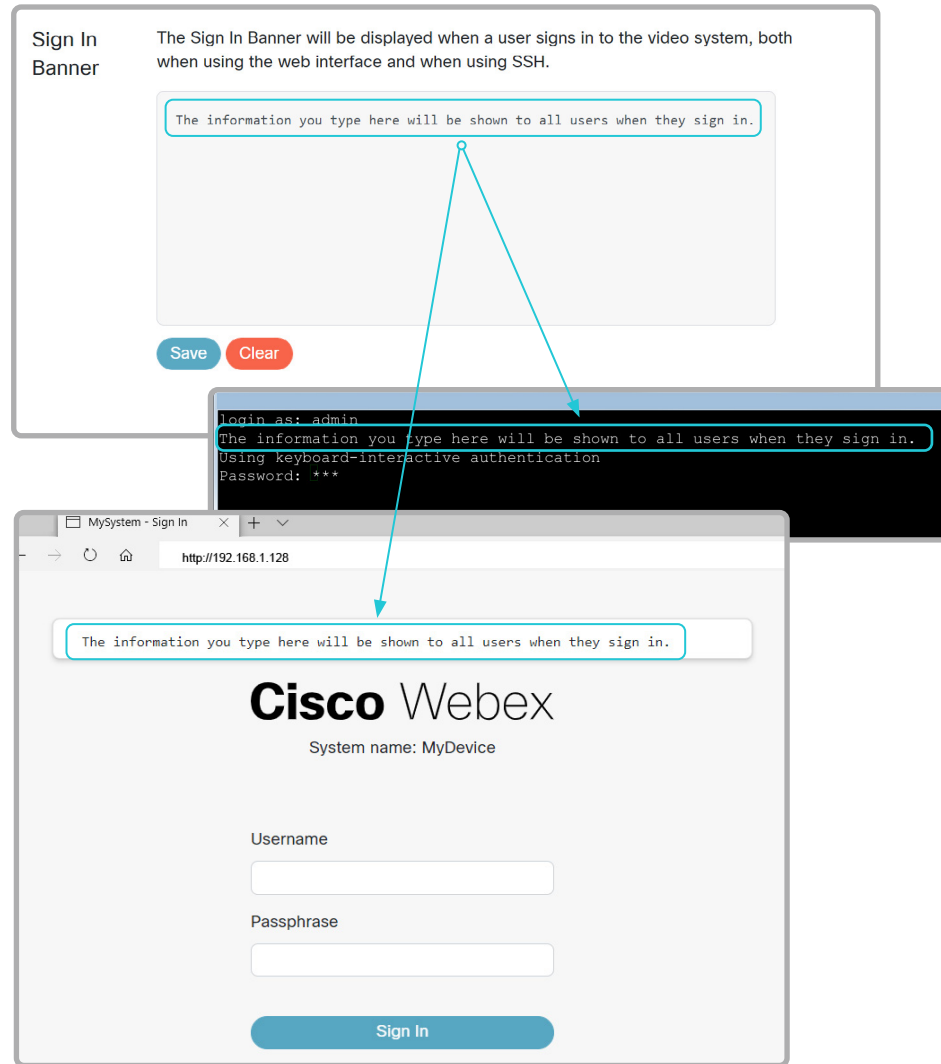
Sign In Banner

The Sign In Banner will be displayed when a user signs in to the video system, both when using the web interface and when using SSH.

The information you type here will be shown to all users when they sign in.

Save Clear

login as: admin
The information you type here will be shown to all users when they sign in.
Using keyboard-interactive authentication
Password: ***

MySystem - Sign In

http://192.168.1.128

The information you type here will be shown to all users when they sign in.

Cisco Webex

System name: MyDevice

Username

Passphrase

Sign In